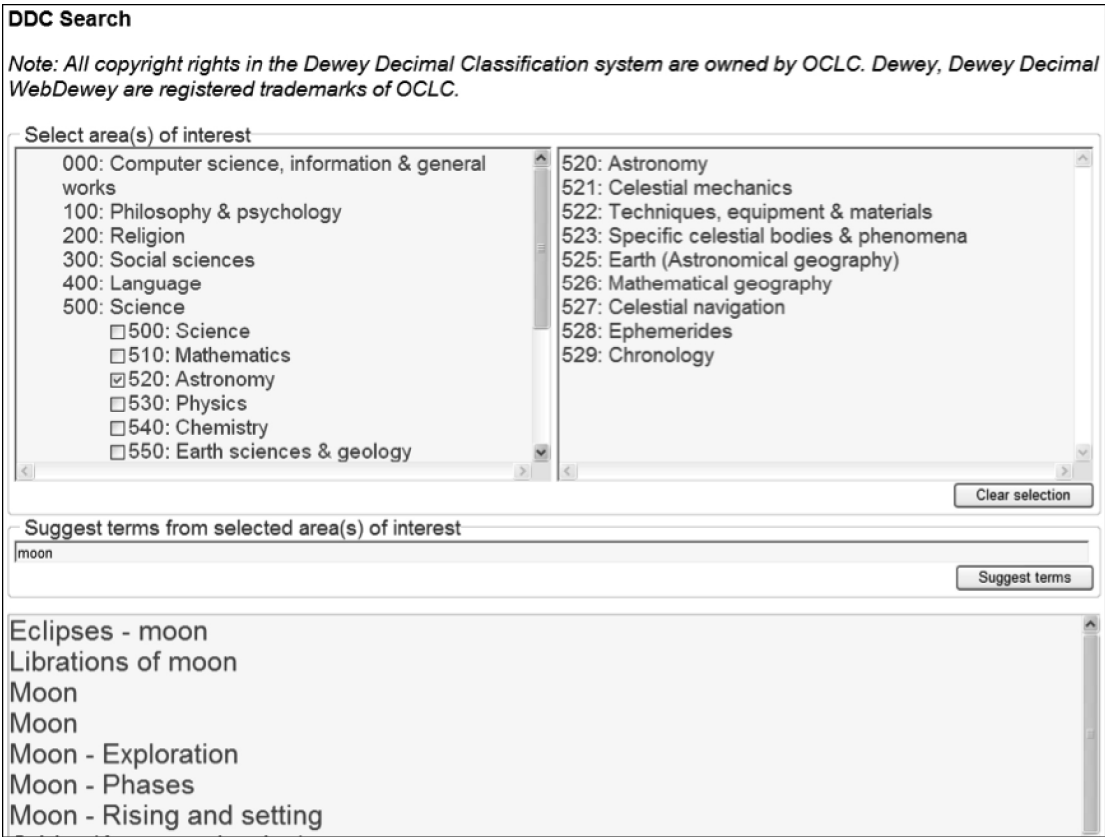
DDC Search

Note: All copyright rights in the Dewey Decimal Classification system are owned by OCLC. Dewey, Dewey Decimal WebDewey are registered trademarks of OCLC.

Select area(s) of interest

000: Computer science, information & general works
100: Philosophy & psychology
200: Religion
300: Social sciences
400: Language
500: Science
☐500: Science
☐510: Mathematics
☑520: Astronomy
☐530: Physics
☐540: Chemistry
☐550: Earth sciences & geology

520: Astronomy
521: Celestial mechanics
522: Techniques, equipment & materials
523: Specific celestial bodies & phenomena
525: Earth (Astronomical geography)
526: Mathematical geography
527: Celestial navigation
528: Ephemerides
529: Chronology

Clear selection

Suggest terms from selected area(s) of interest

moon

Suggest terms

Eclipses - moon
Librations of moon
Moon
Moon
Moon - Exploration
Moon - Phases
Moon - Rising and setting
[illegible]